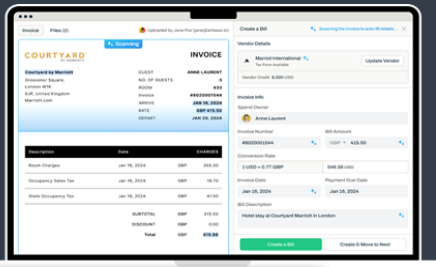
Invoice | Files (2)

Uploaded by Jane Poe (jane@airbase.io)

Scanning

COURTYARD BY MARRIOTT

INVOICE

Courtyard by Marriott
Grosvenor Square,
London W1K
6JP, United Kingdom
Marriott.com

GUEST ANNE LAURENT
NO. OF GUESTS 3
ROOM 433
Invoice #8020001544
ARRIVE JAN 16, 2024
RATE GBP 415.50
DEPART JAN 20, 2024

| Description | Date | | CHARGES |
|---|---|---|---|
| Room Charges | Jan 16, 2024 | GBP | 350.00 |
| Occupancy Sales Tax | Jan 16, 2024 | GBP | 30.00 |
| State Occupancy Tax | Jan 16, 2024 | GBP | 30.50 |
| | SUBTOTAL | GBP | 410.50 |
| | DISCOUNT | GBP | 0.00 |
| | Total | GBP | 415.50 |

Create a Bill

Scanning the invoice to auto-fill details...

Vendor Details

Marriott International
Tax Form Available
Vendor Credit: 0.00 USD

Update Vendor

Invoice Info

Spend Owner
Anne Laurent

Invoice Number
#8020001544

Bill Amount
GBP 415.50

Conversion Rate
1 USD = 0.77 GBP

548.58 USD

Invoice Date
Jan 16, 2024

Payment Due Date
Jan 16, 2024

Bill Description
Hotel stay at Courtyard Marriott in London

Create a Bill

Create & Move to Next